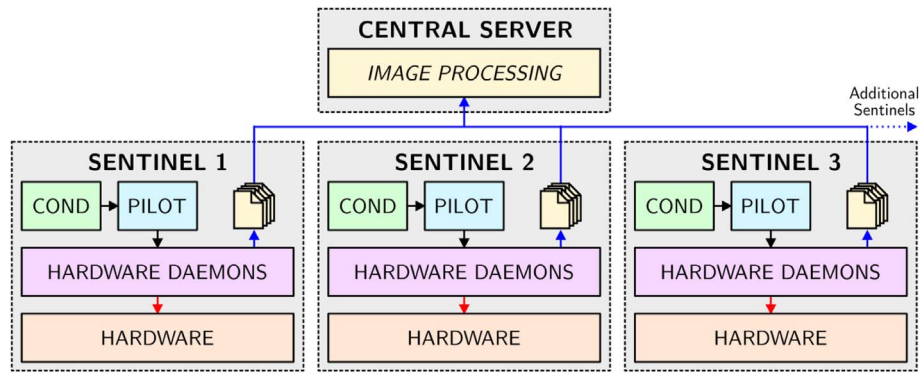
CENTRAL SERVER

IMAGE PROCESSING

Additional Sentinels

SENTINEL 1

COND

PILOT

HARDWARE DAEMONS

HARDWARE

SENTINEL 2

COND

PILOT

HARDWARE DAEMONS

HARDWARE

SENTINEL 3

COND

PILOT

HARDWARE DAEMONS

HARDWARE